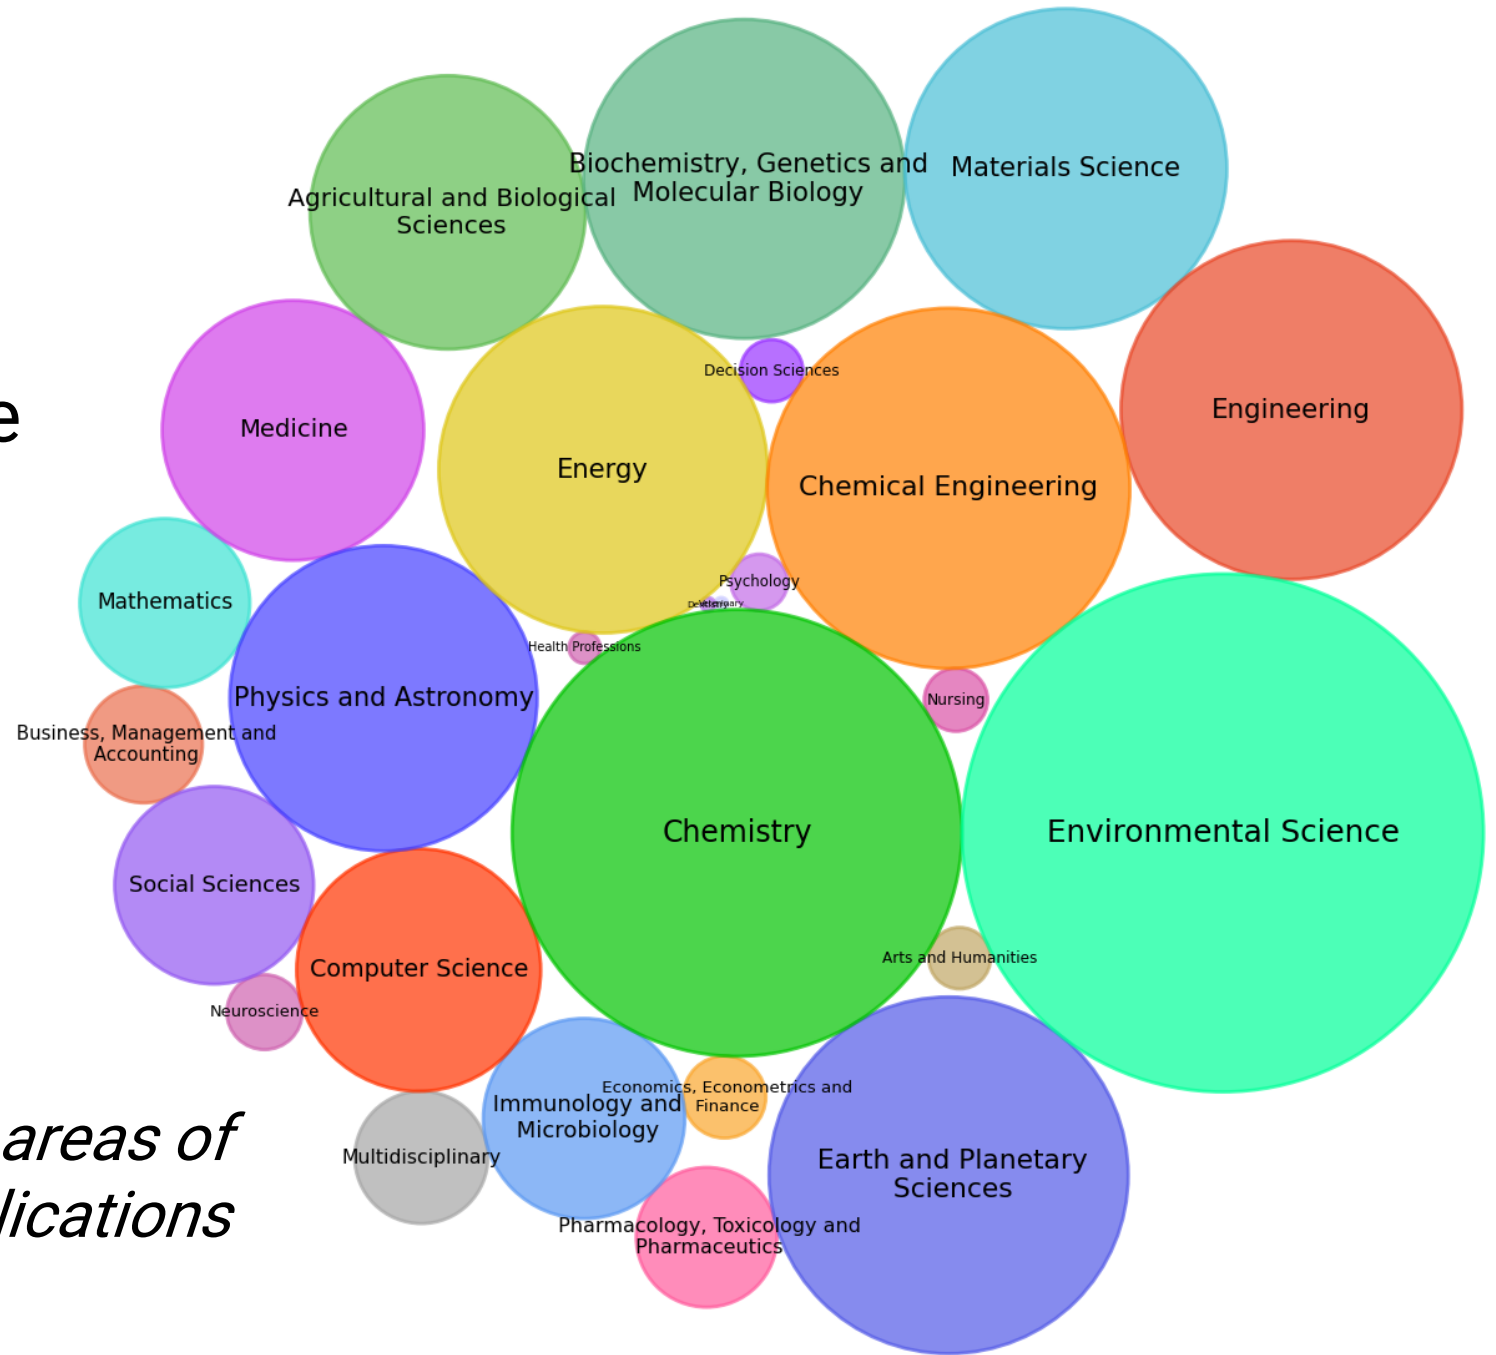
e

areas of
lications

Biochemistry, Genetics and Molecular Biology

Materials Science

Agricultural and Biological Sciences

Engineering

Decision Sciences

Medicine

Energy

Chemical Engineering

Mathematics

Psychology

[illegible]

Health Professions

Physics and Astronomy

Nursing

Business, Management and Accounting

Chemistry

Environmental Science

Social Sciences

Computer Science

Arts and Humanities

Neuroscience

Economics, Econometrics and Finance

Immunology and Microbiology

Multidisciplinary

Earth and Planetary Sciences

Pharmacology, Toxicology and Pharmaceutics